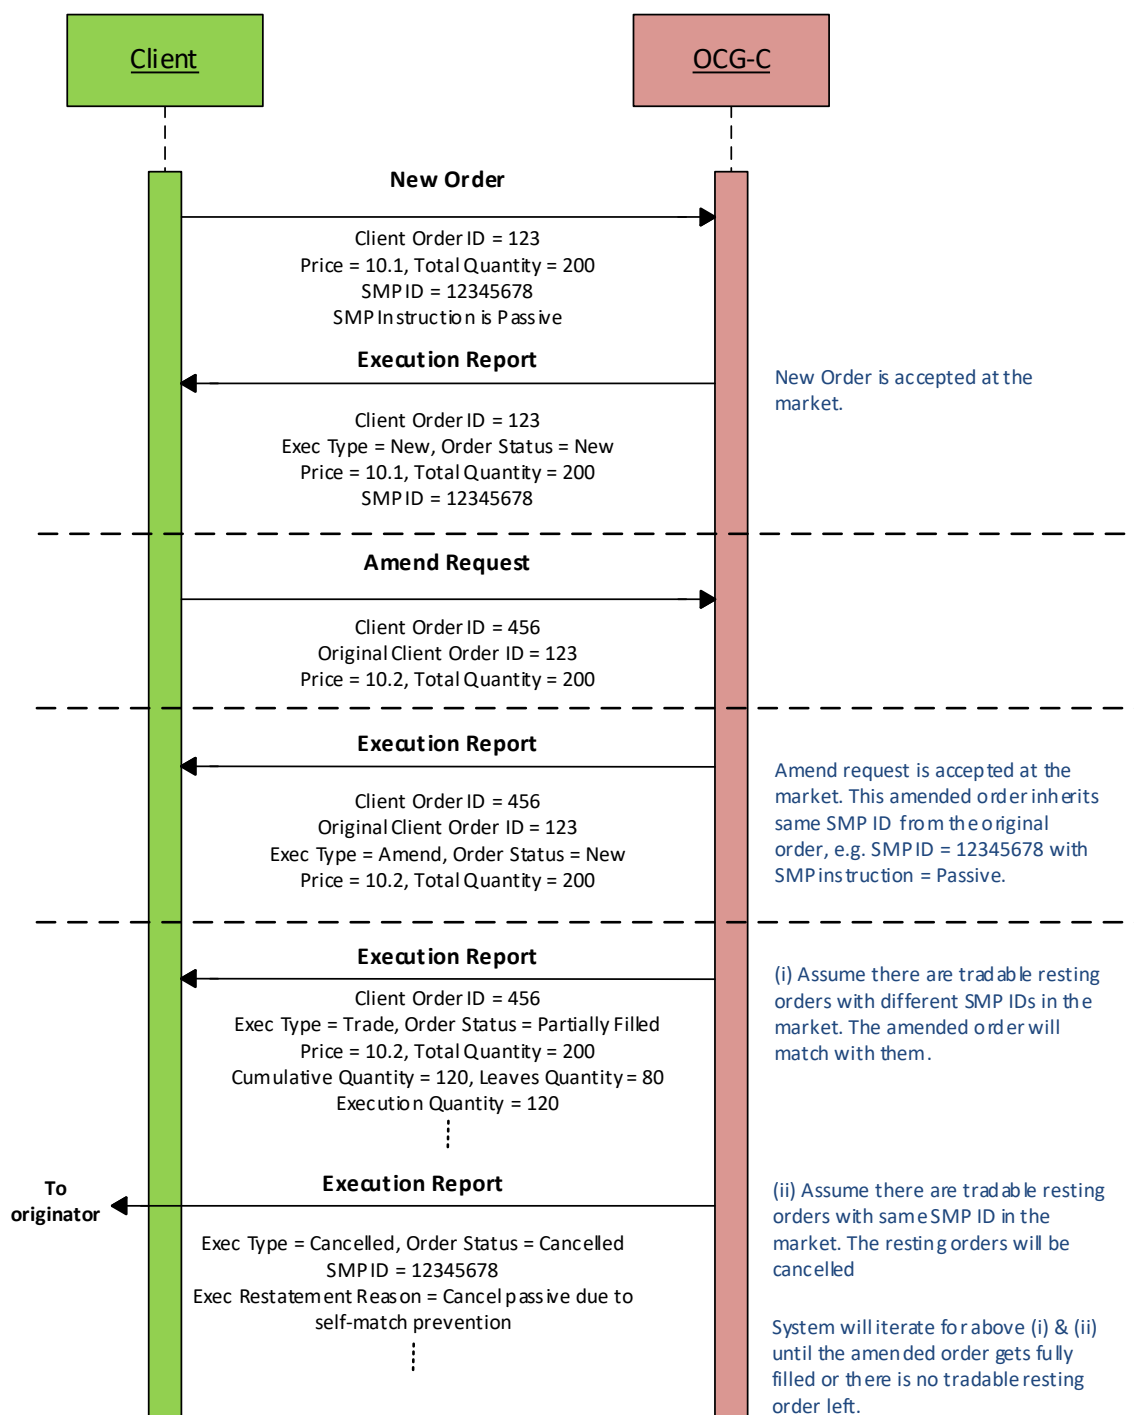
Client

OCG-C

New Order

Client Order ID = 123
Price = 10.1, Total Quantity = 200
SMP ID = 12345678
SMP Instruction is Passive

Execution Report

New Order is accepted at the market.

Client Order ID = 123
Exec Type = New, Order Status = New
Price = 10.1, Total Quantity = 200
SMP ID = 12345678

Amend Request

Client Order ID = 456
Original Client Order ID = 123
Price = 10.2, Total Quantity = 200

Execution Report

Amend request is accepted at the market. This amended order inherits same SMP ID from the original order, e.g. SMP ID = 12345678 with SMP instruction = Passive.

Client Order ID = 456
Original Client Order ID = 123
Exec Type = Amend, Order Status = New
Price = 10.2, Total Quantity = 200

Execution Report

(i) Assume there are tradable resting orders with different SMP IDs in the market. The amended order will match with them.

Client Order ID = 456
Exec Type = Trade, Order Status = Partially Filled
Price = 10.2, Total Quantity = 200
Cumulative Quantity = 120, Leaves Quantity = 80
Execution Quantity = 120

To originator

Execution Report

(ii) Assume there are tradable resting orders with same SMP ID in the market. The resting orders will be cancelled

Exec Type = Cancelled, Order Status = Cancelled
SMP ID = 12345678
Exec Restatement Reason = Cancel passive due to self-match prevention

System will iterate for above (i) & (ii) until the amended order gets fully filled or there is no tradable resting order left.